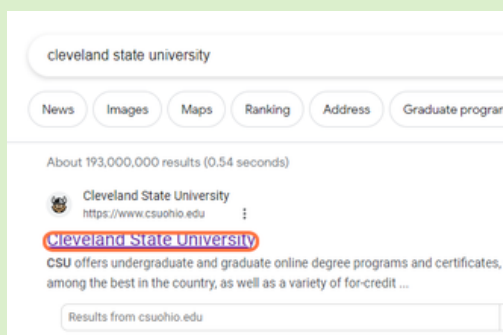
cleveland state university

News
Images
Maps
Ranking
Address
Graduate program

About 193,000,000 results (0.54 seconds)

Cleveland State University
https://www.csuohio.edu

Cleveland State University

CSU offers undergraduate and graduate online degree programs and certificates, among the best in the country, as well as a variety of for-credit ...

Results from csuohio.edu